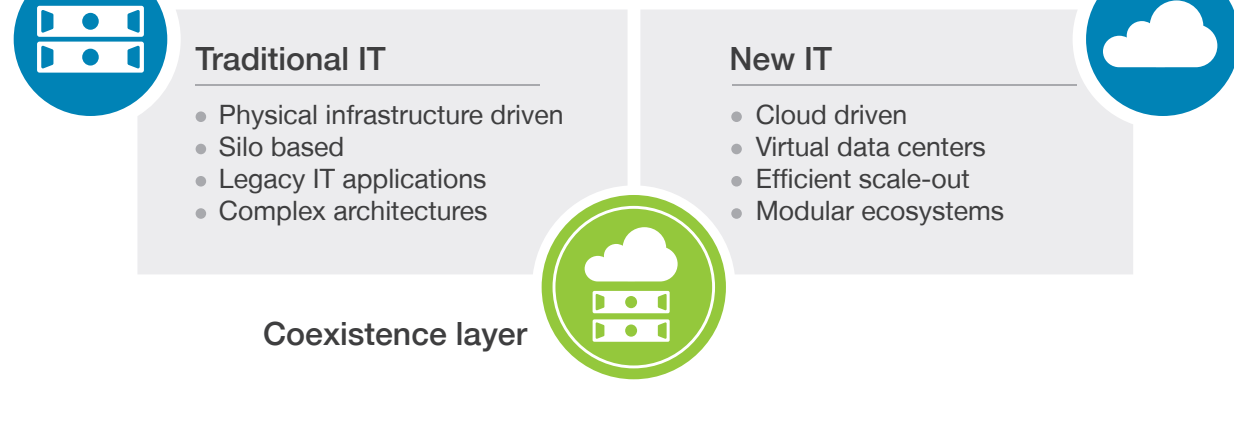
Traditional IT

- Physical infrastructure driven
- Silo based
- Legacy IT applications
- Complex architectures

New IT

- Cloud driven
- Virtual data centers
- Efficient scale-out
- Modular ecosystems

Coexistence layer